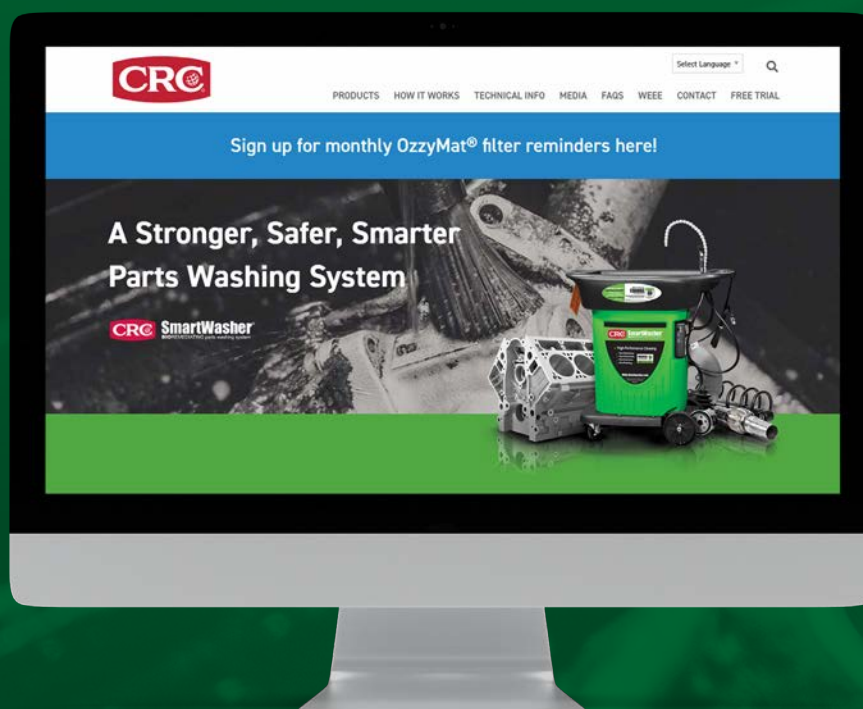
CRC

Select Language

PRODUCTS HOW IT WORKS TECHNICAL INFO MEDIA FAQS WEEE CONTACT FREE TRIAL

Sign up for monthly OzzyMat® filter reminders here!

A Stronger, Safer, Smarter Parts Washing System

CRC SmartWasher
BIOREMEDIATING parts washing system

CRC SmartWasher